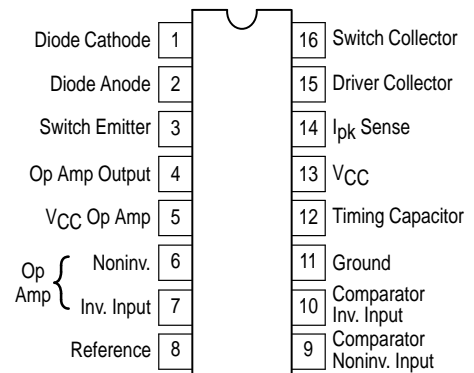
Diode Cathode 1
Diode Anode 2
Switch Emitter 3
Op Amp Output 4
$V_{CC}$ Op Amp 5
Op Amp
Noninv. 6
Inv. Input 7
Reference 8

16 Switch Collector
15 Driver Collector
14 $I_{pk}$ Sense
13 $V_{CC}$
12 Timing Capacitor
11 Ground
10 Comparator Inv. Input
9 Comparator Noninv. Input